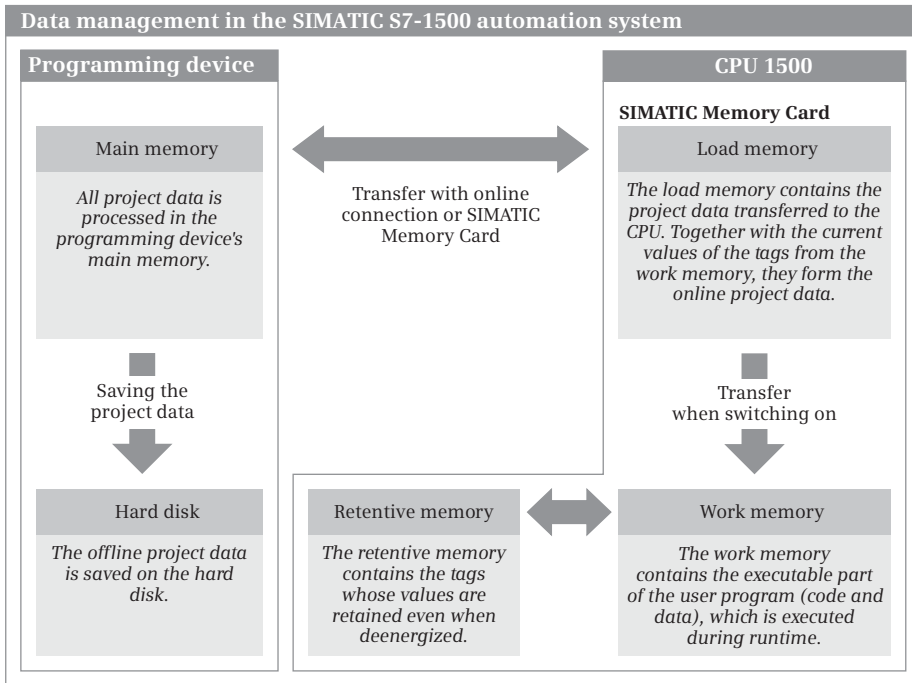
Data management in the SIMATIC S7-1500 automation system

Programming device

Main memory

All project data is processed in the programming device's main memory.

Saving the project data

Hard disk

The offline project data is saved on the hard disk.

Transfer with online connection or SIMATIC Memory Card

CPU 1500

SIMATIC Memory Card

Load memory

The load memory contains the project data transferred to the CPU. Together with the current values of the tags from the work memory, they form the online project data.

Transfer when switching on

Retentive memory

The retentive memory contains the tags whose values are retained even when deenergized.

Work memory

The work memory contains the executable part of the user program (code and data), which is executed during runtime.